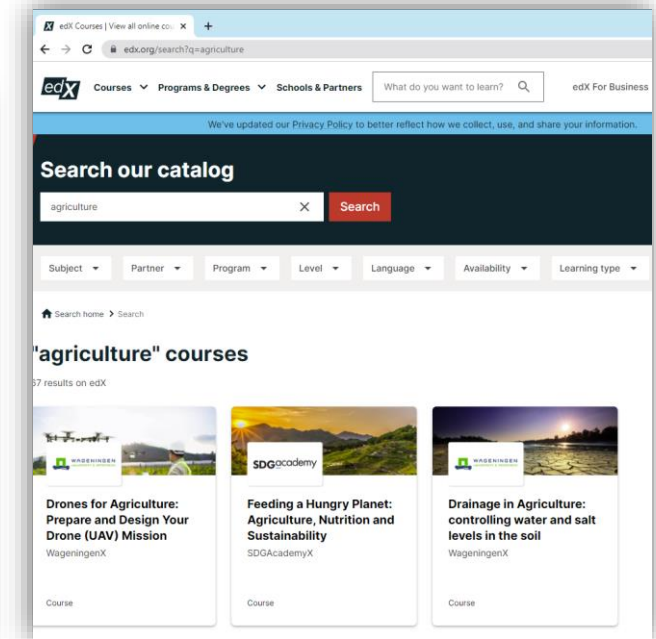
edX Courses | View all online co... ×   +

edx.org/search?q=agriculture

edX   Courses   Programs & Degrees   Schools & Partners   What do you want to learn?   edX For Business

We've updated our Privacy Policy to better reflect how we collect, use, and share your information.

Search our catalog

agriculture   ×   Search

Subject   Partner   Program   Level   Language   Availability   Learning type

Search home > Search

"agriculture" courses

67 results on edX

WAGENINGEN

Drones for Agriculture: Prepare and Design Your Drone (UAV) Mission

WageningenX

Course

SDGacademy

Feeding a Hungry Planet: Agriculture, Nutrition and Sustainability

SDGAcademyX

Course

WAGENINGEN

Drainage in Agriculture: controlling water and salt levels in the soil

WageningenX

Course